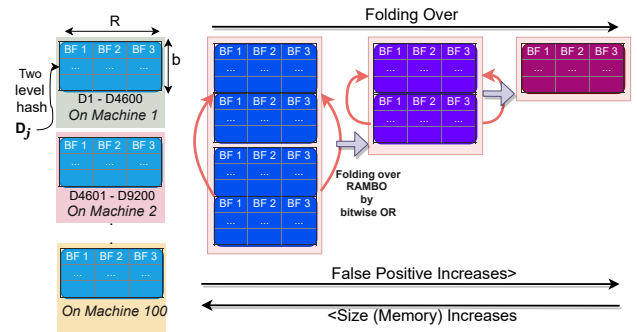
R

b

Two level hash

$D_j$

| BF 1 | BF 2 | BF 3 |
|---|---|---|
| ... | ... | ... |

D1 - D4600
On Machine 1

| BF 1 | BF 2 | BF 3 |
|---|---|---|
| ... | ... | ... |

D4601 - D9200
On Machine 2

| BF 1 | BF 2 | BF 3 |
|---|---|---|
| ... | ... | ... |

On Machine 100

Folding Over

| BF 1 | BF 2 | BF 3 |
|---|---|---|
| ... | ... | ... |

| BF 1 | BF 2 | BF 3 |
|---|---|---|
| ... | ... | ... |

| BF 1 | BF 2 | BF 3 |
|---|---|---|
| ... | ... | ... |

| BF 1 | BF 2 | BF 3 |
|---|---|---|
| ... | ... | ... |

Folding over RAMBO by bitwise OR

| BF 1 | BF 2 | BF 3 |
|---|---|---|
| ... | ... | ... |

| BF 1 | BF 2 | BF 3 |
|---|---|---|
| ... | ... | ... |

| BF 1 | BF 2 | BF 3 |
|---|---|---|
| ... | ... | ... |

False Positive Increases>

<Size (Memory) Increases